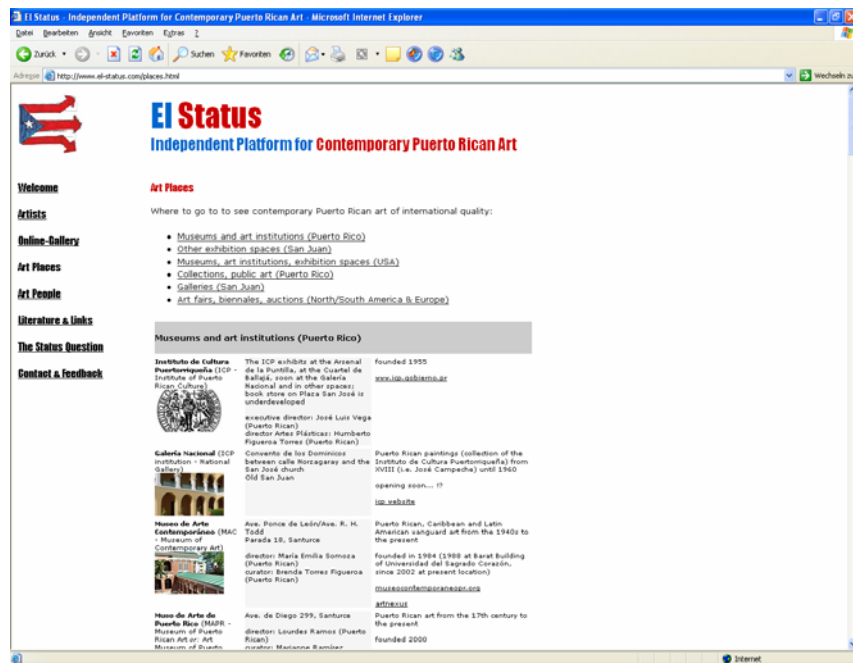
El Status - Independent Platform for Contemporary Puerto Rican Art - Microsoft Internet Explorer

Datei Bearbeiten Ansicht Favoriten Extras ?

Zurück Suchen Favoriten

Adresse http://www.el-status.com/places.html

Wechseln zu

El Status
Independent Platform for Contemporary Puerto Rican Art

Welcome
Artists
Online-Gallery
Art Places
Art People
Literature & Links
The Status Question
Contact & Feedback

Art Places

Where to go to to see contemporary Puerto Rican art of international quality:

- Museums and art institutions (Puerto Rico)
- Other exhibition spaces (San Juan)
- Museums, art institutions, exhibition spaces (USA)
- Collections, public art (Puerto Rico)
- Galleries (San Juan)
- Art fairs, biennales, auctions (North/South America & Europe)

Museums and art institutions (Puerto Rico)

| | | |
|---|---|---|
| Instituto de Cultura Puertorriqueña (ICP - Institute of Puerto Rican Culture) | The ICP exhibits at the Arsenal de la Puntilla, at the Cuartel de Ballajá, soon at the Galería Nacional and in other spaces; book store on Plaza San José is underdeveloped<br><br>executive director: José Luis Vega (Puerto Rican)<br>director Artes Plásticas: Humberto Figueroa Torres (Puerto Rican) | founded 1955<br><br>www.icp.gobierno.pr |
| Galería Nacional (ICP institution - National Gallery) | Convento de los Dominicos between calle Norzagaray and the San José church<br>Old San Juan | Puerto Rican paintings (collection of the Instituto de Cultura Puertorriqueña) from XVIII (i.e. José Campeche) until 1960<br><br>opening soon... !?<br><br>icp website |
| Museo de Arte Contemporáneo (MAC - Museum of Contemporary Art) | Ave. Ponce de León/Ave. R. H. Todd<br>Parada 18, Santurce<br><br>director: María Emilia Somoza (Puerto Rican)<br>curator: Brenda Torres Figueroa (Puerto Rican) | Puerto Rican, Caribbean and Latin American vanguard art from the 1940s to the present<br><br>founded in 1984 (1988 at Barat building of Universidad del Sagrado Corazón, since 2002 at present location)<br><br>museocontemporaneopr.org<br><br>artnexus |
| Museo de Arte de Puerto Rico (MAPR - Museum of Puerto Rican Art or: Art Museum of Puerto | Ave. de Diego 299, Santurce<br><br>director: Lourdes Ramos (Puerto Rican)<br>curator: Marianne Ramírez | Puerto Rican art from the 17th century to the present<br><br>founded 2000 |

Internet